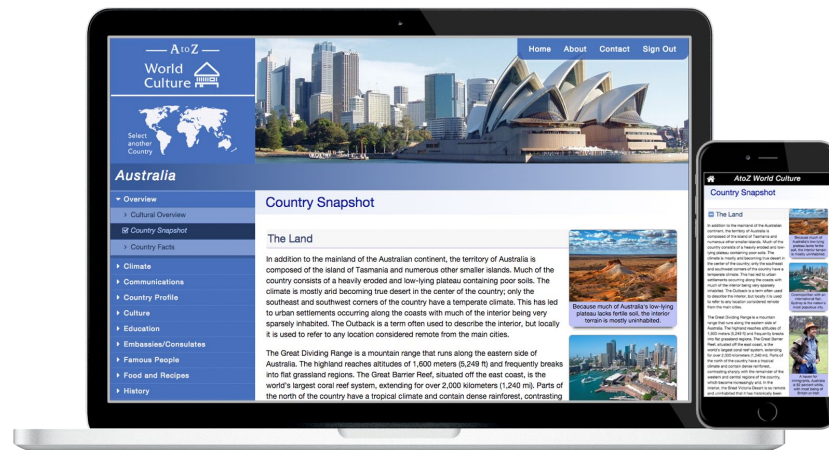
— A to Z —
World Culture

Select another Country

Home About Contact Sign Out

Australia

Overview
Cultural Overview
Country Snapshot
Country Facts
Climate
Communications
Country Profile
Culture
Education
Embassies/Consulates
Famous People
Food and Recipes
History

Country Snapshot

The Land

In addition to the mainland of the Australian continent, the territory of Australia is composed of the island of Tasmania and numerous other smaller islands. Much of the country consists of a heavily eroded and low-lying plateau containing poor soils. The climate is mostly arid becoming true desert in the center of the country; only the southeast and southwest corners of the country have a temperate climate. This has led to urban settlements occurring along the coasts with much of the interior being very sparsely inhabited. The Outback is a term often used to describe the interior, but locally it is used to refer to any location considered remote from the main cities.

Because much of Australia's low-lying plateau lacks fertile soil, the interior terrain is mostly uninhabited.

The Great Dividing Range is a mountain range that runs along the eastern side of Australia. The highland reaches altitudes of 1,600 meters (5,249 ft) and frequently breaks into flat grassland regions. The Great Barrier Reef, situated off the east coast, is the world's largest coral reef system, extending for over 2,000 kilometers (1,240 mi). Parts of the north of the country have a tropical climate and contain dense rainforest, contrasting

AtoZ World Culture
Country Snapshot
The Land
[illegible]